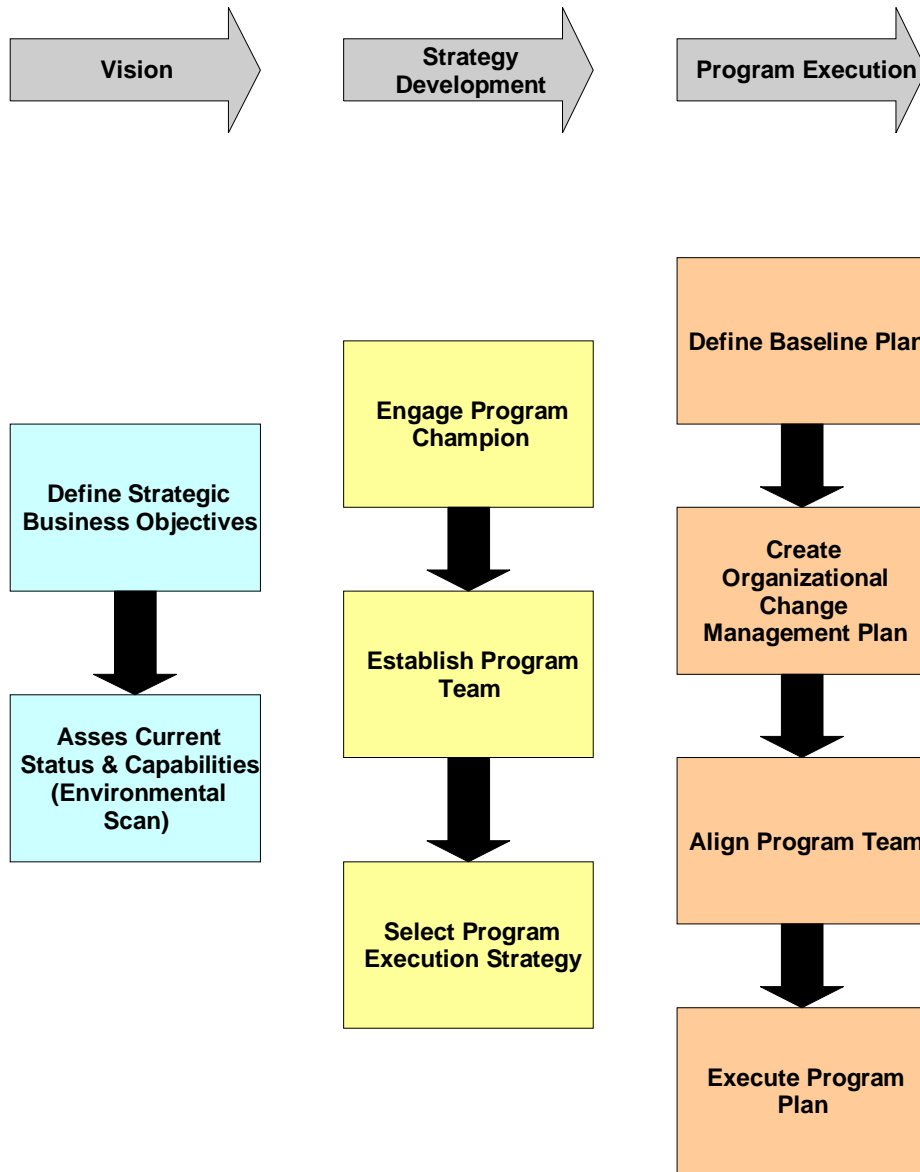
Vision

Strategy Development

Program Execution

Define Strategic Business Objectives

Asses Current Status & Capabilities (Environmental Scan)

Engage Program Champion

Establish Program Team

Select Program Execution Strategy

Define Baseline Plan

Create Organizational Change Management Plan

Align Program Team

Execute Program Plan